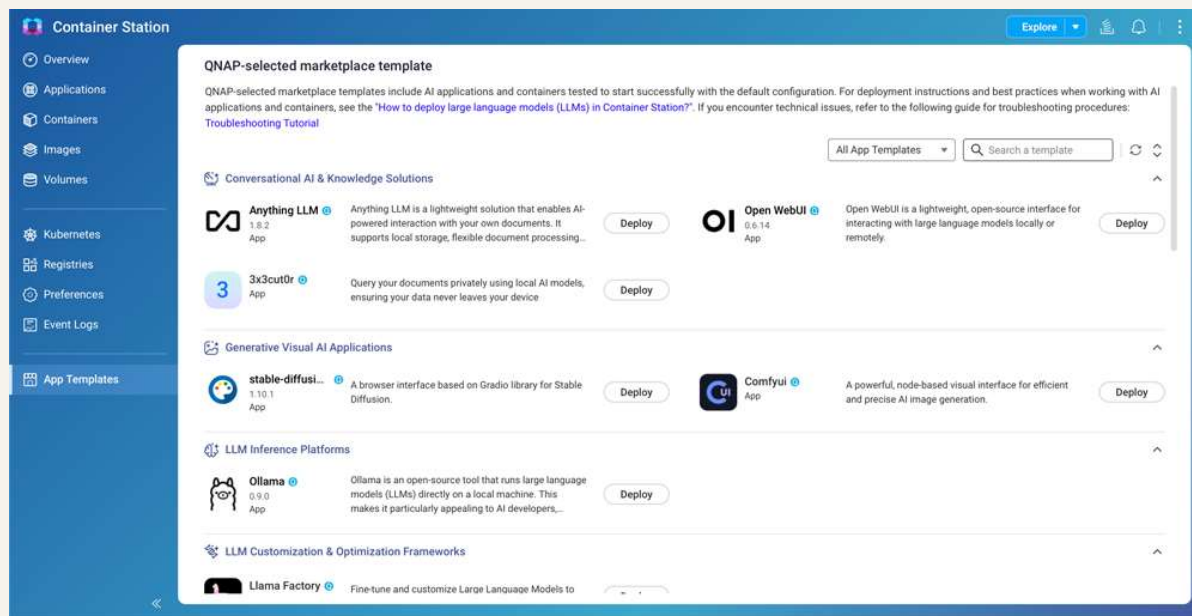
Container Station

Explore

Overview
Applications
Containers
Images
Volumes
Kubernetes
Registries
Preferences
Event Logs
App Templates

QNAP-selected marketplace template

QNAP-selected marketplace templates include AI applications and containers tested to start successfully with the default configuration. For deployment instructions and best practices when working with AI applications and containers, see the "How to deploy large language models (LLMs) in Container Station?". If you encounter technical issues, refer to the following guide for troubleshooting procedures: Troubleshooting Tutorial

All App Templates
Search a template

Conversational AI & Knowledge Solutions

Anything LLM
1.8.2
App
Anything LLM is a lightweight solution that enables AI-powered interaction with your own documents. It supports local storage, flexible document processing...
Deploy

Open WebUI
0.6.14
App
Open WebUI is a lightweight, open-source interface for interacting with large language models locally or remotely.
Deploy

3x3cut0r
App
Query your documents privately using local AI models, ensuring your data never leaves your device
Deploy

Generative Visual AI Applications

stable-diffusi...
1.10.1
App
A browser interface based on Gradio library for Stable Diffusion.
Deploy

Comfyui
App
A powerful, node-based visual interface for efficient and precise AI image generation.
Deploy

LLM Inference Platforms

Ollama
0.9.0
App
Ollama is an open-source tool that runs large language models (LLMs) directly on a local machine. This makes it particularly appealing to AI developers,...
Deploy

LLM Customization & Optimization Frameworks

Llama Factory
Fine-tune and customize Large Language Models to